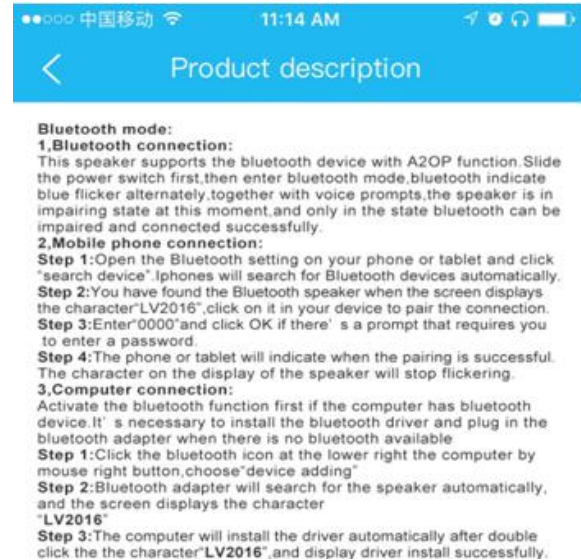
●●○○○ 中国移动 11:14 AM

Product description

Bluetooth mode:
1,Bluetooth connection:
This speaker supports the bluetooth device with A2OP function.Slide the power switch first,then enter bluetooth mode,bluetooth indicate blue flicker alternately,together with voice prompts,the speaker is in impairing state at this moment,and only in the state bluetooth can be impaired and connected successfully.
2,Mobile phone connection:
Step 1:Open the Bluetooth setting on your phone or tablet and click "search device".Iphones will search for Bluetooth devices automatically.
Step 2:You have found the Bluetooth speaker when the screen displays the character"LV2016",click on it in your device to pair the connection.
Step 3:Enter"0000"and click OK if there' s a prompt that requires you to enter a password.
Step 4:The phone or tablet will indicate when the pairing is successful. The character on the display of the speaker will stop flickering.
3,Computer connection:
Activate the bluetooth function first if the computer has bluetooth device.It' s necessary to install the bluetooth driver and plug in the bluetooth adapter when there is no bluetooth available
Step 1:Click the bluetooth icon at the lower right the computer by mouse right button,choose"device adding"
Step 2:Bluetooth adapter will search for the speaker automatically, and the screen displays the character
"LV2016"
Step 3:The computer will install the driver automatically after double click the the character"LV2016",and display driver install successfully.